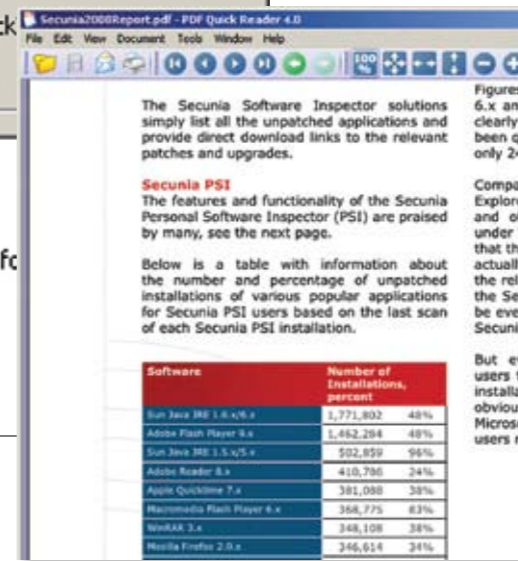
ck

fc

Secunia2008Report.pdf - PDF Quick Reader 4.0

File Edit View Document Tools Window Help

The Secunia Software Inspector solutions simply list all the unpatched applications and provide direct download links to the relevant patches and upgrades.

Secunia PSI
The features and functionality of the Secunia Personal Software Inspector (PSI) are praised by many, see the next page.

Below is a table with information about the number and percentage of unpatched installations of various popular applications for Secunia PSI users based on the last scan of each Secunia PSI installation.

| Software | Number of Installations, percent | |
|---|---|---|
| Sun Java JRE 1.6.x/6.x | 1,771,802 | 48% |
| Adobe Flash Player 9.x | 1,462,284 | 48% |
| Sun Java JRE 1.5.x/5.x | 502,859 | 96% |
| Adobe Reader 8.x | 410,706 | 24% |
| Apple QuickTime 7.x | 381,088 | 38% |
| Macromedia Flash Player 6.x | 368,775 | 83% |
| WinRAR 3.x | 348,108 | 38% |
| Mozilla Firefox 2.0.x | 346,614 | 34% |

Figures
6.x an
clearly
been q
only 2

Compa
Explor
and o
under
that th
actuall
the rel
the Se
be eve
Secuni

But e
users
install
obviou
Micros
users r